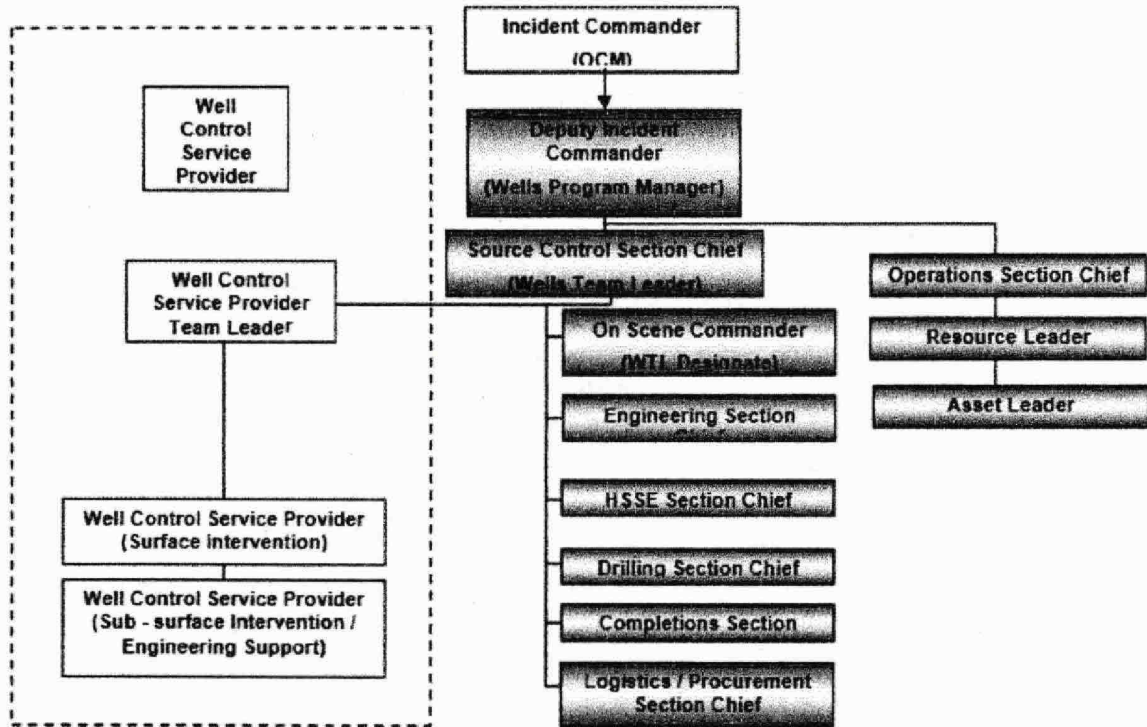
Incident Commander
(OCM)

Deputy Incident Commander
(Wells Program Manager)

Well Control Service Provider

Well Control Service Provider Team Leader

Source Control Section Chief
(Wells Team Leader)

Operations Section Chief

Resource Leader

Asset Leader

On Scene Commander
(WTL Designate)

Engineering Section Chief

HSSE Section Chief

Drilling Section Chief

Completions Section

Logistics / Procurement Section Chief

Well Control Service Provider
(Surface intervention)

Well Control Service Provider
(Sub - surface Intervention / Engineering Support)